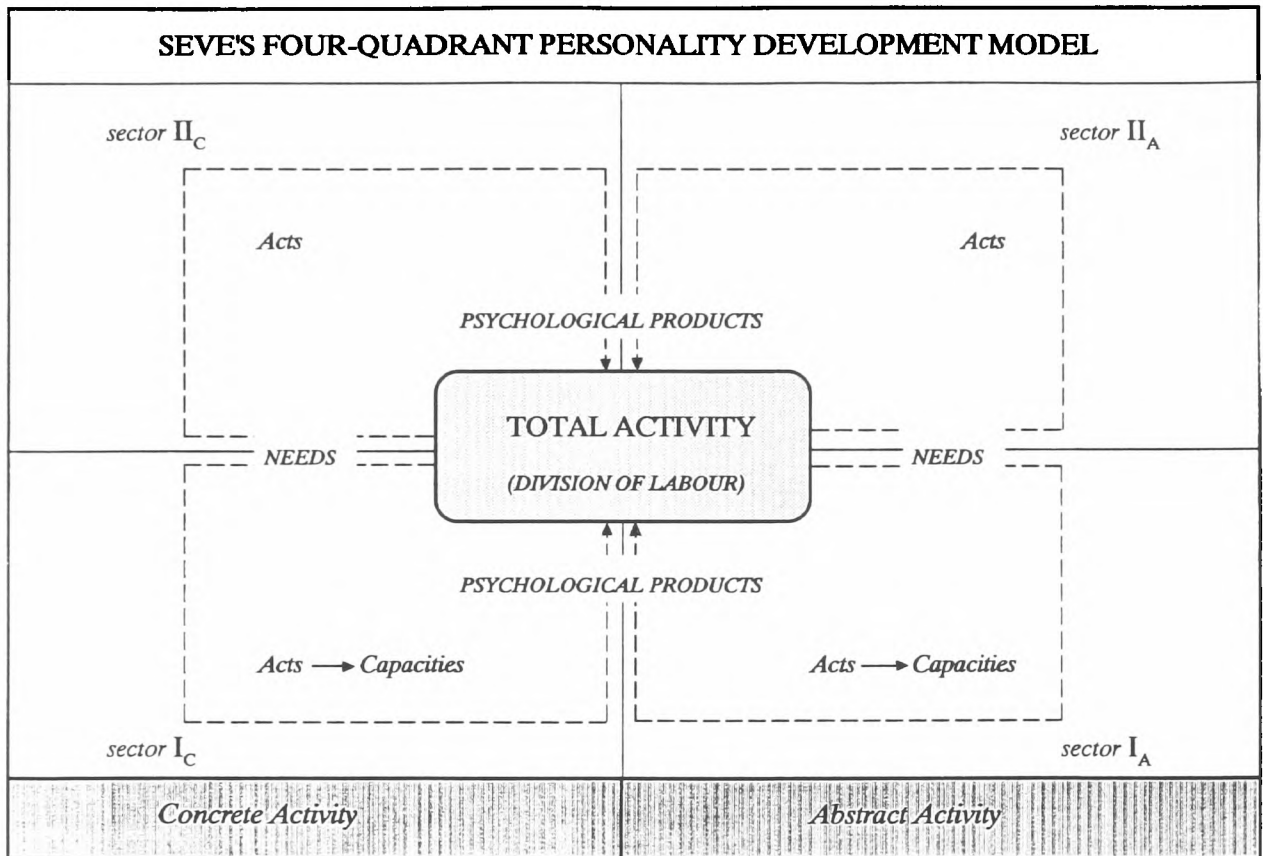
SEVE'S FOUR-QUADRANT PERSONALITY DEVELOPMENT MODEL

sector $II_C$

sector $II_A$

Acts

Acts

PSYCHOLOGICAL PRODUCTS

TOTAL ACTIVITY

(DIVISION OF LABOUR)

NEEDS

NEEDS

PSYCHOLOGICAL PRODUCTS

Acts $\longrightarrow$ Capacities

Acts $\longrightarrow$ Capacities

sector $I_C$

sector $I_A$

Concrete Activity

Abstract Activity